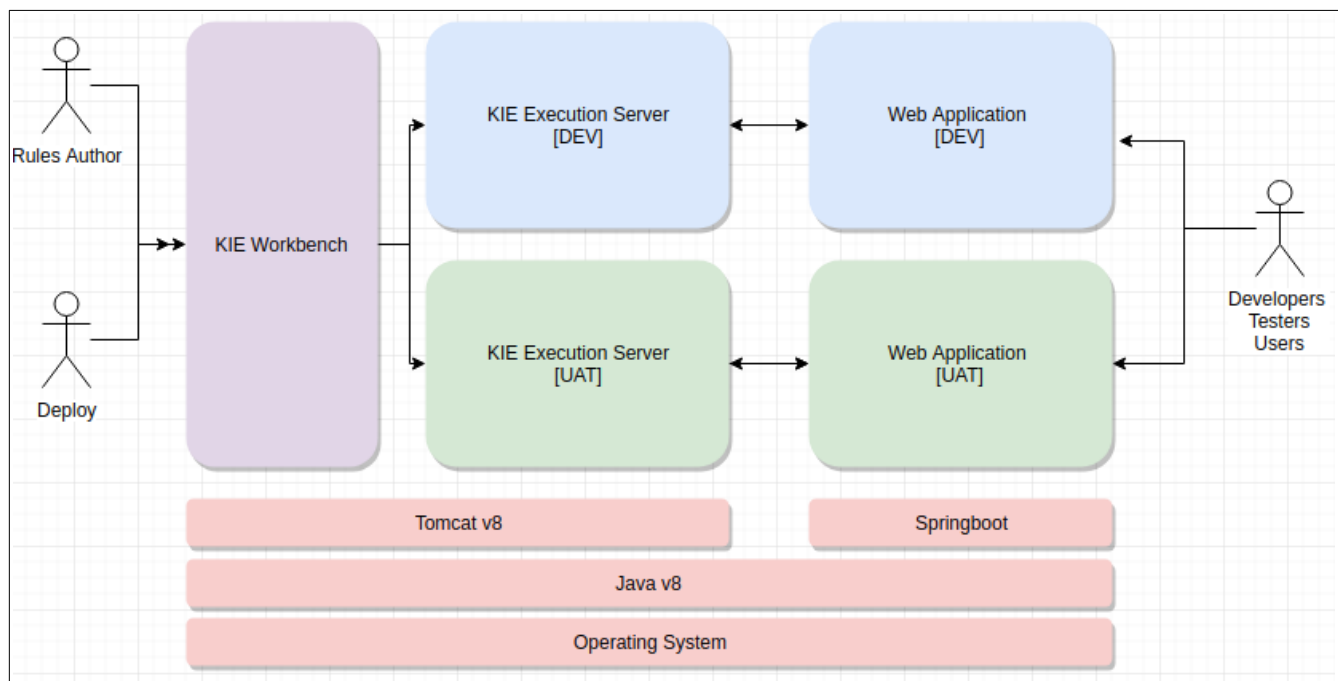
Rules Author

Deploy

KIE Workbench

KIE Execution Server
[DEV]

Web Application
[DEV]

KIE Execution Server
[UAT]

Web Application
[UAT]

Developers
Testers
Users

Tomcat v8

Springboot

Java v8

Operating System